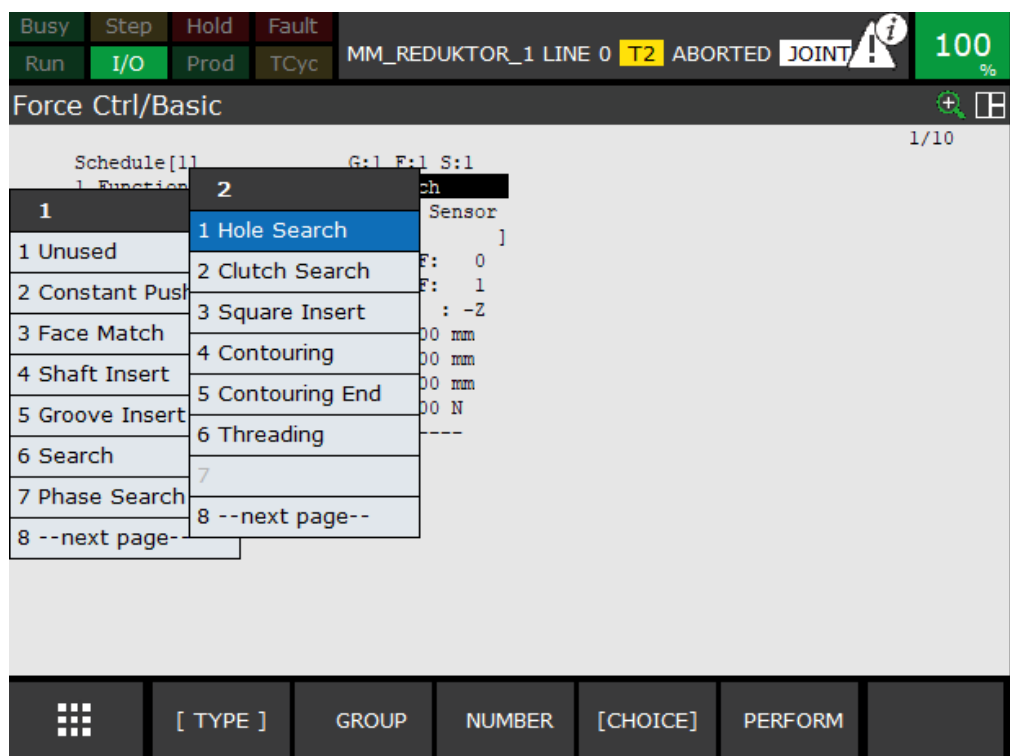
Busy Step Hold Fault
Run I/O Prod TCyc
MM_REDUKTOR_1 LINE 0 T2 ABORTED JOINT
100 %

Force Ctrl/Basic

1/10

Schedule[1] G:1 F:1 S:1
1 Function ch
Sensor
]
F: 0
F: 1
: -Z
00 mm
00 mm
00 mm
00 N
----

1
1 Unused
2 Constant Push
3 Face Match
4 Shaft Insert
5 Groove Insert
6 Search
7 Phase Search
8 --next page--

2
1 Hole Search
2 Clutch Search
3 Square Insert
4 Contouring
5 Contouring End
6 Threading
7
8 --next page--

[ TYPE ] GROUP NUMBER [CHOICE] PERFORM